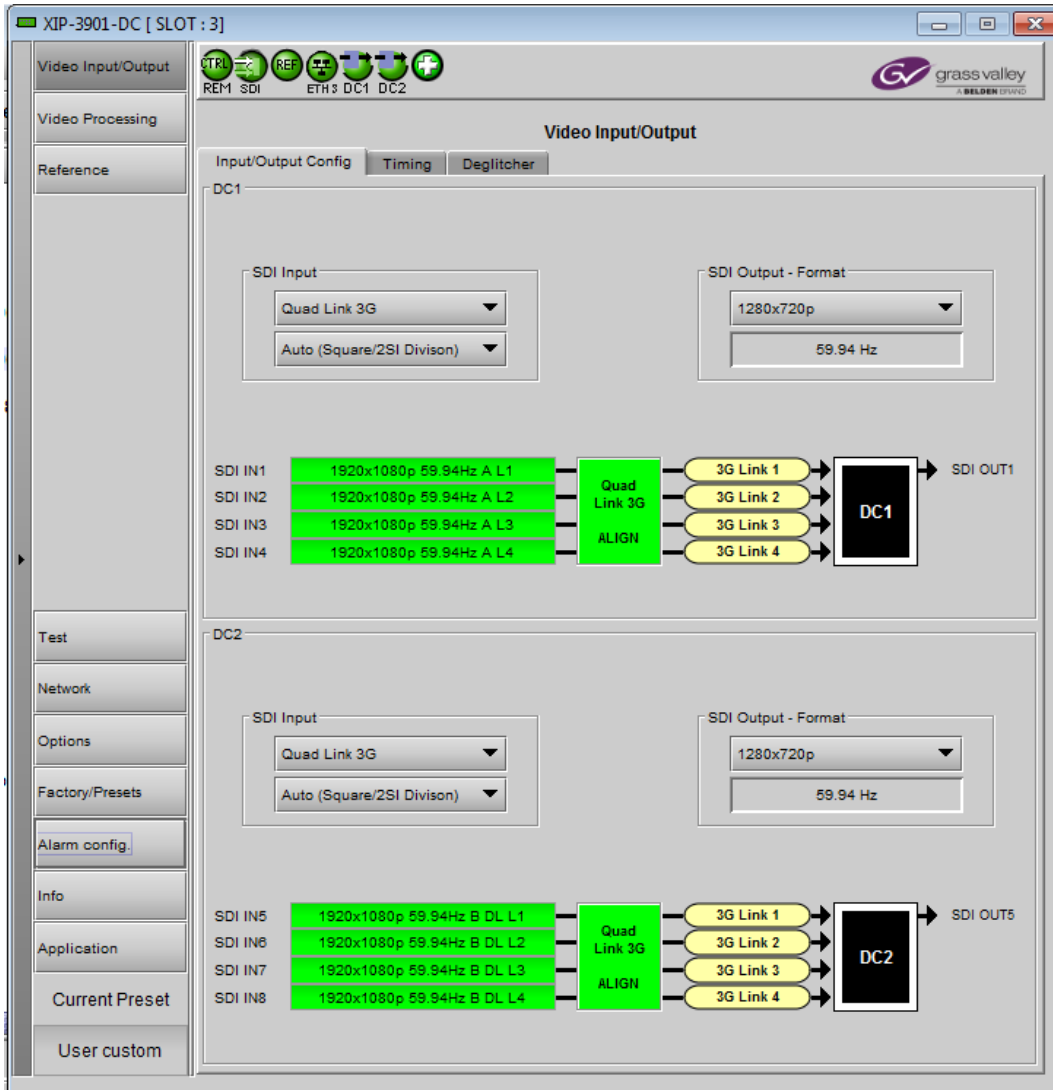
XIP-3901-DC [ SLOT : 3]

Video Input/Output
Video Processing
Reference

CTRL REF
REM SDI ETH3 DC1 DC2

grass valley
A BELDEN BRAND

Video Input/Output

Input/Output Config | Timing | Deglitcher

DC1

SDI Input
Quad Link 3G
Auto (Square/2SI Divison)

SDI Output - Format
1280x720p
59.94 Hz

SDI IN1 1920x1080p 59.94Hz A L1
SDI IN2 1920x1080p 59.94Hz A L2
SDI IN3 1920x1080p 59.94Hz A L3
SDI IN4 1920x1080p 59.94Hz A L4

Quad Link 3G ALIGN

3G Link 1
3G Link 2
3G Link 3
3G Link 4

DC1

SDI OUT1

DC2

SDI Input
Quad Link 3G
Auto (Square/2SI Divison)

SDI Output - Format
1280x720p
59.94 Hz

SDI IN5 1920x1080p 59.94Hz B DL L1
SDI IN6 1920x1080p 59.94Hz B DL L2
SDI IN7 1920x1080p 59.94Hz B DL L3
SDI IN8 1920x1080p 59.94Hz B DL L4

Quad Link 3G ALIGN

3G Link 1
3G Link 2
3G Link 3
3G Link 4

DC2

SDI OUT5

Test
Network
Options
Factory/Presets
Alarm config.
Info
Application
Current Preset
User custom